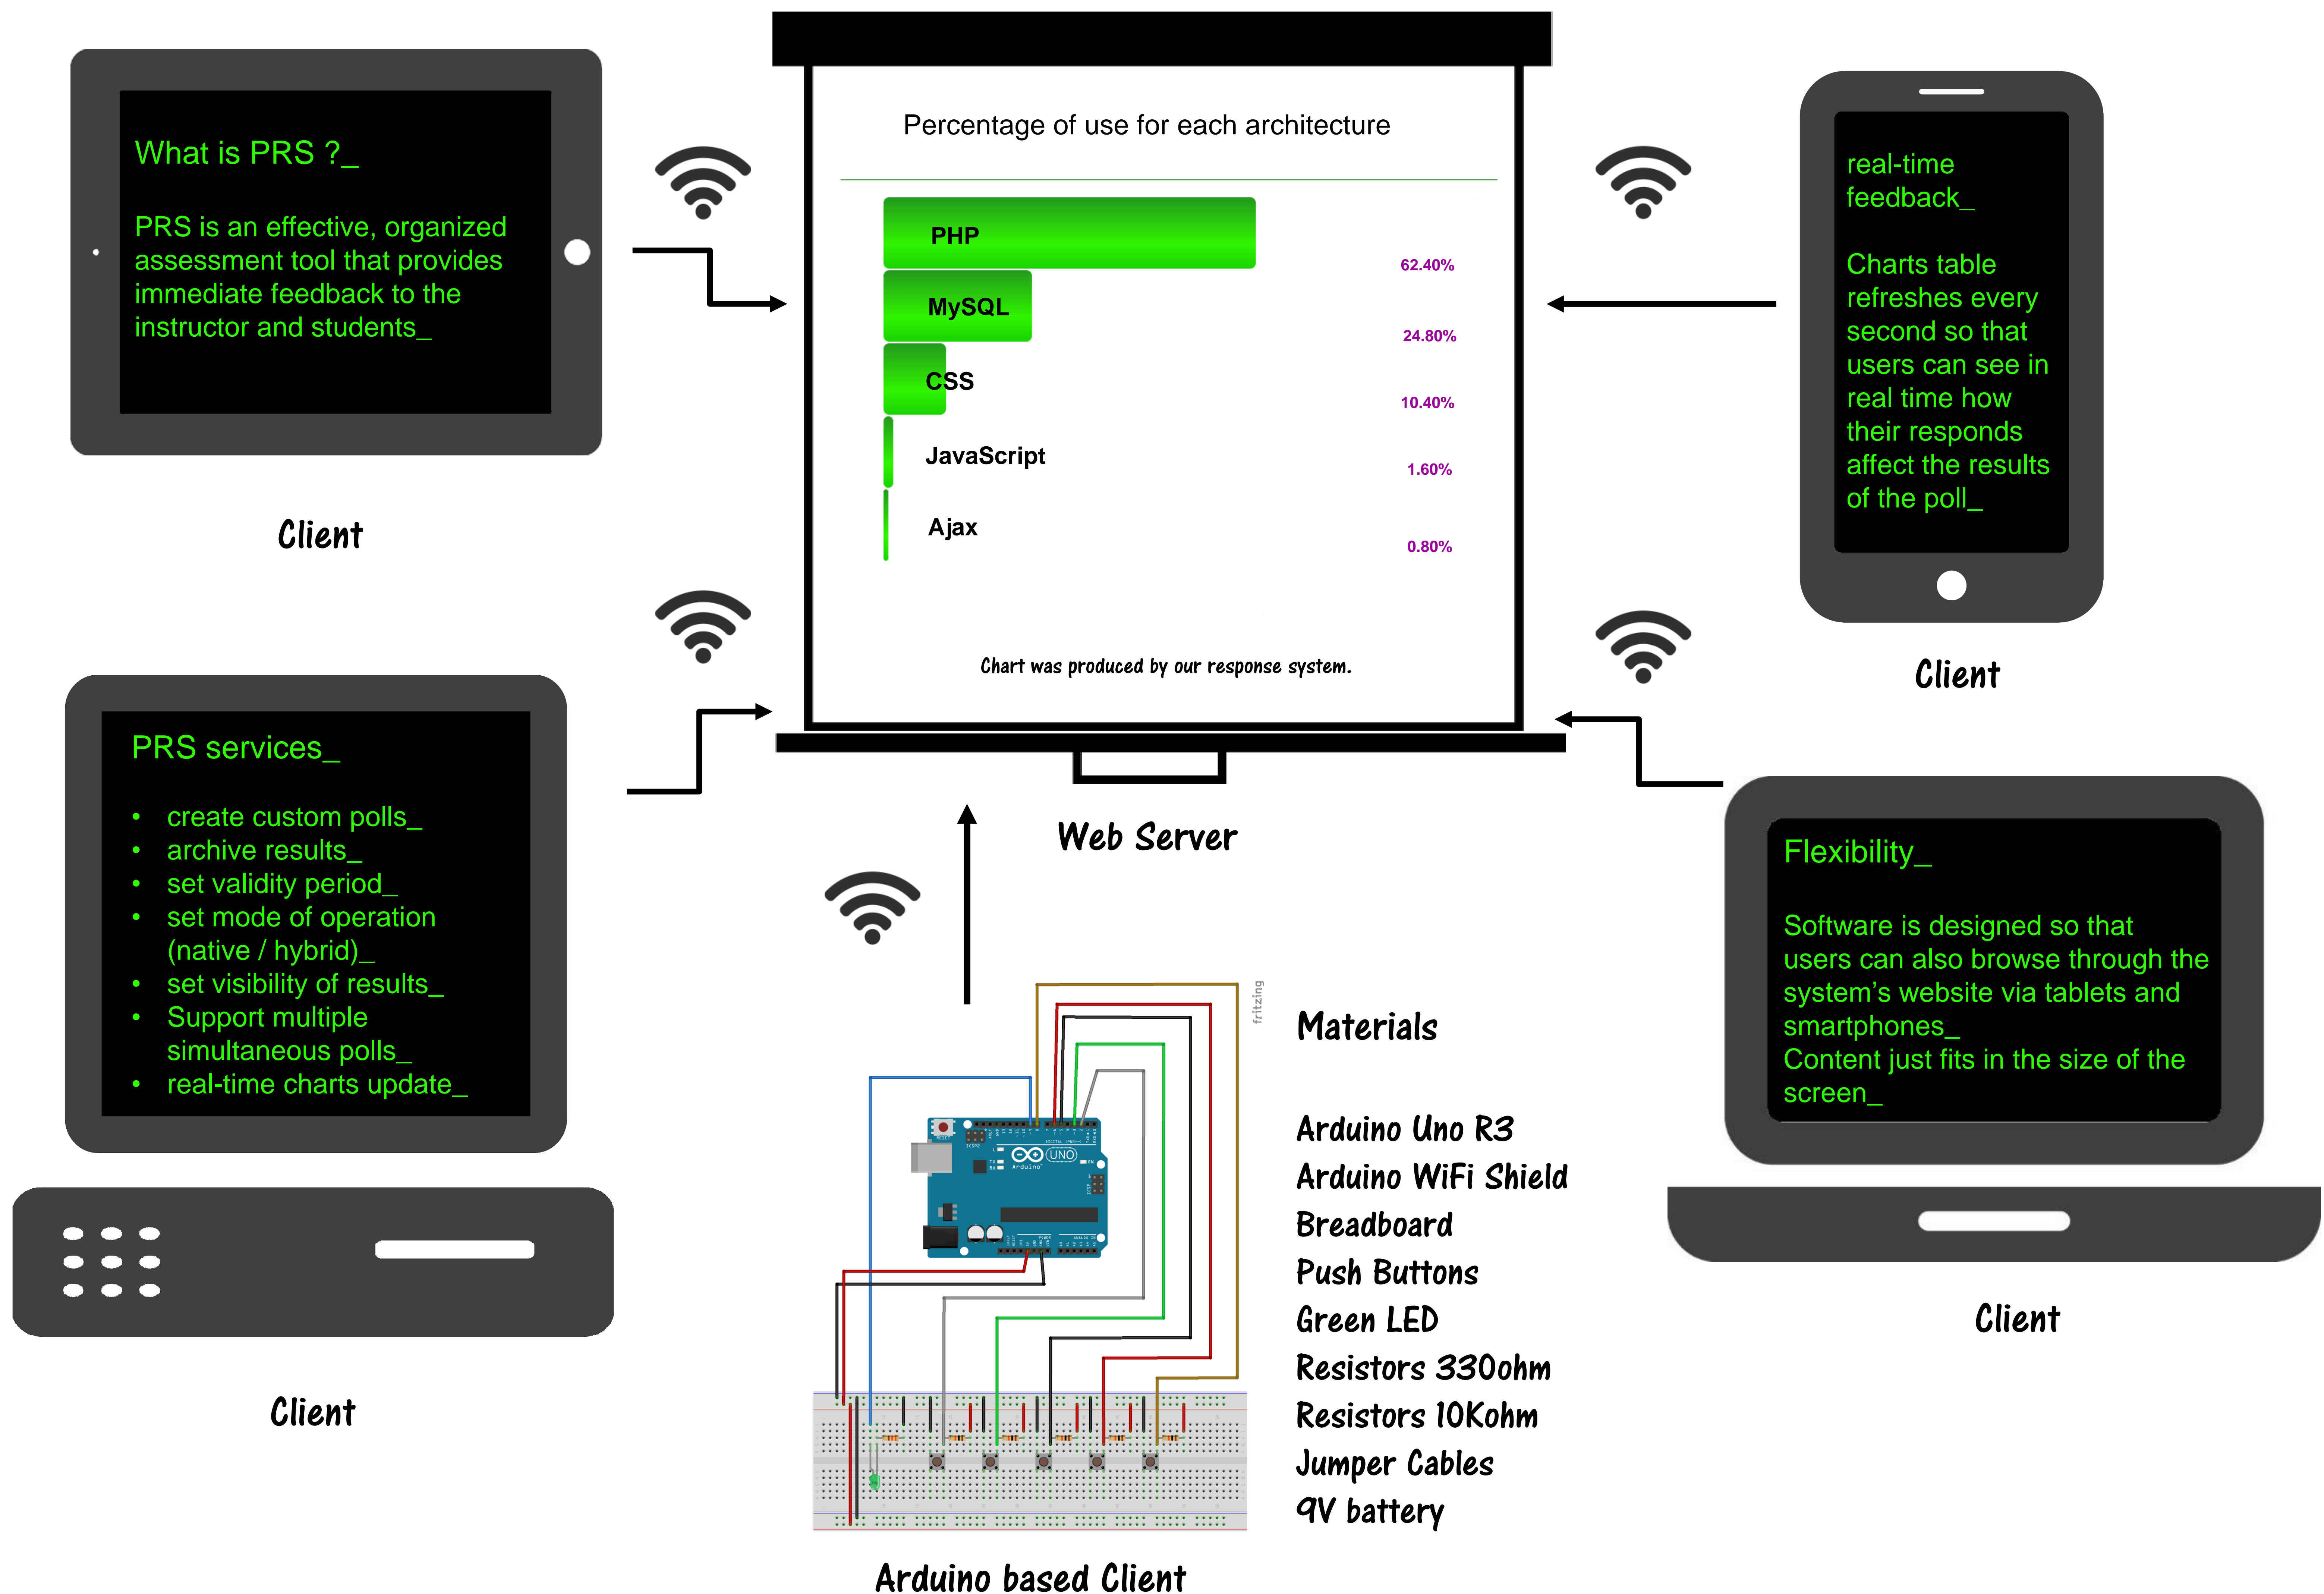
What is PRS ?_

PRS is an effective, organized assessment tool that provides immediate feedback to the instructor and students_

Client

Percentage of use for each architecture

| | |
|---|---|
| PHP | 62.40% |
| MySQL | 24.80% |
| CSS | 10.40% |
| JavaScript | 1.60% |
| Ajax | 0.80% |

Chart was produced by our response system.

Web Server

real-time feedback_

Charts table refreshes every second so that users can see in real time how their responds affect the results of the poll_

Client

PRS services_

• create custom polls_
• archive results_
• set validity period_
• set mode of operation (native / hybrid)_
• set visibility of results_
• Support multiple simultaneous polls_
• real-time charts update_

Client

Flexibility_

Software is designed so that users can also browse through the system's website via tablets and smartphones_
Content just fits in the size of the screen_

Client

fritzing

UNO
Arduino

Materials

Arduino Uno R3
Arduino WiFi Shield
Breadboard
Push Buttons
Green LED
Resistors 330ohm
Resistors 10Kohm
Jumper Cables
9V battery

Arduino based Client